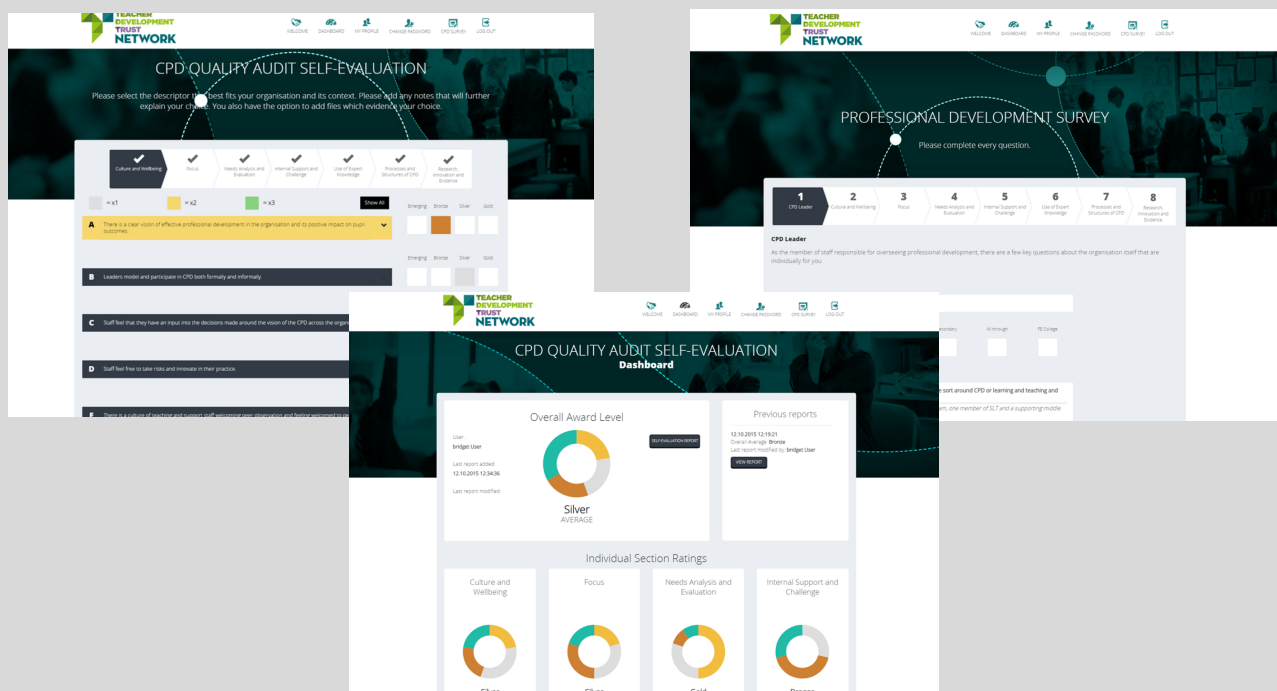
TEACHER DEVELOPMENT TRUST NETWORK

WELCOME DASHBOARD MY PROFILE CHANGE PASSWORD CPD SURVEY LOG OUT

CPD QUALITY AUDIT SELF-EVALUATION

Please select the descriptor that best fits your organisation and its context. Please add any notes that will further explain your choice. You also have the option to add files which evidence your choice.

Culture and Wellbeing | Focus | Needs Analysis and Evaluation | Internal Support and Challenge | Use of Expert Knowledge | Processes and Structures of CPD | Research, Innovation and Evidence

= x1 = x2 = x3 Show All

Emerging Bronze Silver Gold

A There is a clear vision of effective professional development in the organisation and its positive impact on pupil outcomes.

Emerging Bronze Silver Gold

B Leaders model and participate in CPD both formally and informally.

C Staff feel that they have an input into the decisions made around the vision of the CPD across the organ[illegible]

D Staff feel free to take risks and innovate in their practice.

E There is a culture of teaching and support staff welcoming peer observation and feeling welcomed to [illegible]

TEACHER DEVELOPMENT TRUST NETWORK

WELCOME DASHBOARD MY PROFILE CHANGE PASSWORD CPD SURVEY LOG OUT

PROFESSIONAL DEVELOPMENT SURVEY

Please complete every question.

1 CPD Leader | 2 Culture and Wellbeing | 3 Focus | 4 Needs Analysis and Evaluation | 5 Internal Support and Challenge | 6 Use of Expert Knowledge | 7 Processes and Structures of CPD | 8 Research, Innovation and Evidence

CPD Leader

As the member of staff responsible for overseeing professional development, there are a few key questions about the organisation itself that are individually for you.

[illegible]condary All through FE College

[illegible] sort around CPD or learning and teaching and

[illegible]am, one member of SLT and a supporting middle

TEACHER DEVELOPMENT TRUST NETWORK

WELCOME DASHBOARD MY PROFILE CHANGE PASSWORD CPD SURVEY LOG OUT

CPD QUALITY AUDIT SELF-EVALUATION
Dashboard

Overall Award Level

User:
bridget User

Last report added:
12.10.2015 12:34:36

Last report modified:

SELF-EVALUATION REPORT

Silver
AVERAGE

Previous reports

12.10.2015 12:19:21
Overall Average: Bronze
Last report modified by: bridget User
VIEW REPORT

Individual Section Ratings

Culture and Wellbeing

Focus

Needs Analysis and Evaluation

Internal Support and Challenge

Silver Silver Gold Bronze